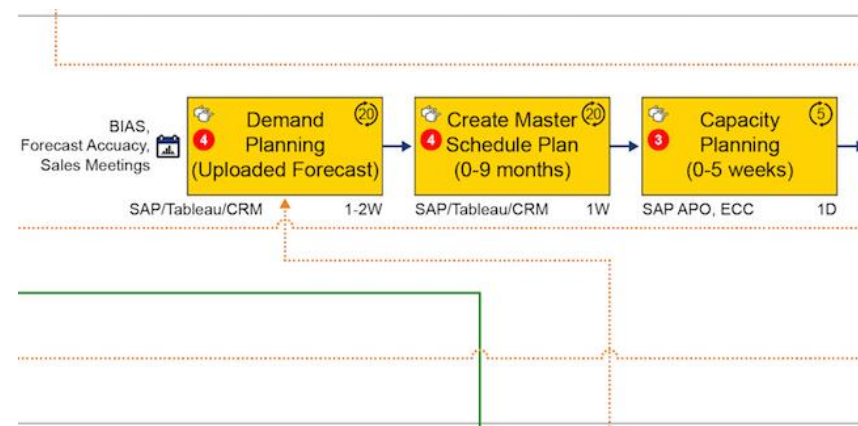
BIAS, Forecast Accuacy, Sales Meetings

4 Demand Planning (Uploaded Forecast) 20

SAP/Tableau/CRM 1-2W

4 Create Master Schedule Plan (0-9 months) 20

SAP/Tableau/CRM 1W

3 Capacity Planning (0-5 weeks) 5

SAP APO, ECC 1D